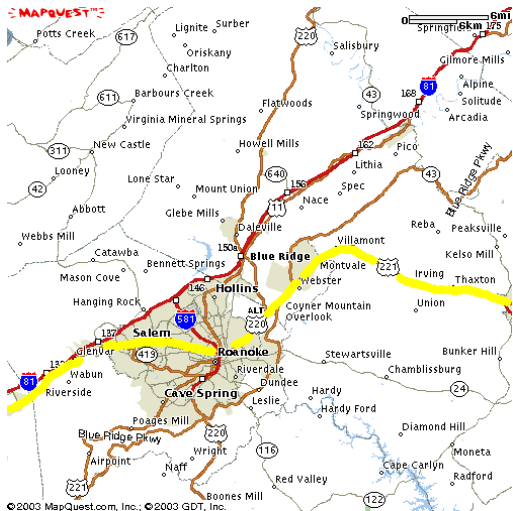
MAPQUEST
0 5km 6mi
Potts Creek
617
Lignite
Surber
Oriskany
Charlton
220
Salisbury
Springfield
175
Gilmore Mills
81
Alpine
Solitude
Arcadia
168
Springwood
43
Barbours Creek
611
Virginia Mineral Springs
Flatwoods
Howell Mills
New Castle
311
Looney
42
Abbott
Webbs Mill
Lone Star
Mount Union
Glebe Mills
640
156
11
162
Lithia
Pico
Spec
Nace
Blue Ridge Pkwy
43
Reba
Peaksville
Kelso Mill
Daleville
150a
Blue Ridge
Villamont
Montvale
221
Irving
Thaxton
Catawba
Bennett Springs
Mason Cove
Hanging Rock
146
Hollins
581
Webster
Coyner Mountain Overlook
ALT 220
Union
Salem
137
Glenvar
132
81
Wabun
Riverside
419
Roanoke
Stewartsville
Bunker Hill
Chamblissburg
24
Riverdale
Dundee
Cave Spring
Hardy
Hardy Ford
Leslie
Poages Mill
Blue Ridge Pkwy
220
Diamond Hill
Moneta
Airpoint
Wright
Naff
116
221
Red Valley
Cape Carlyn
Radford
122
Boones Mill
©2003 MapQuest.com, Inc.; ©2003 GDT, Inc.